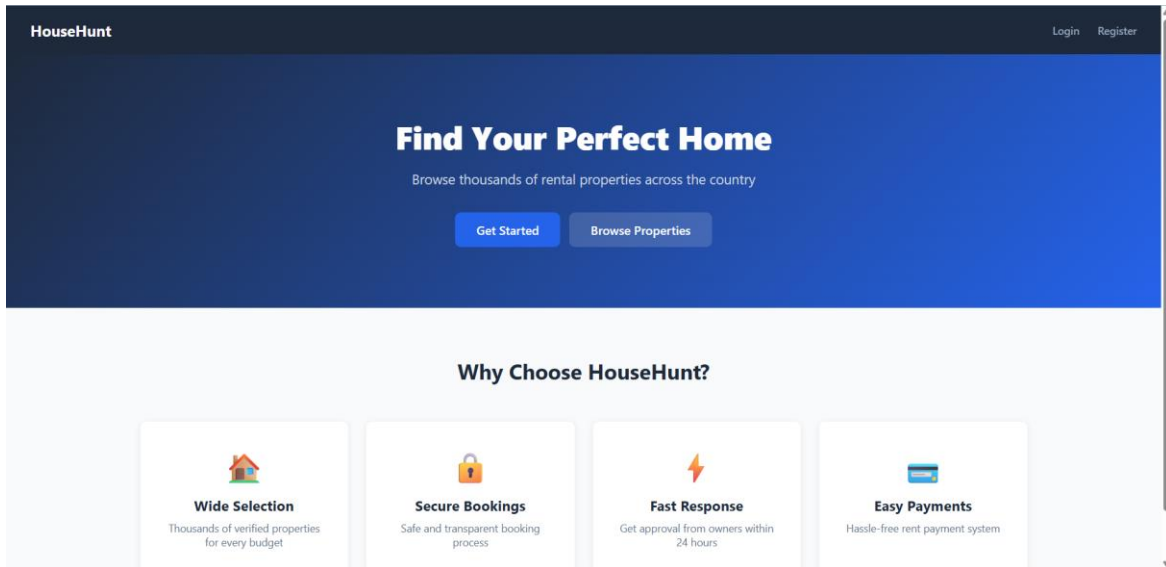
HouseHunt

Login Register

Find Your Perfect Home

Browse thousands of rental properties across the country

Get Started Browse Properties

Why Choose HouseHunt?

Wide Selection
Thousands of verified properties for every budget

Secure Bookings
Safe and transparent booking process

Fast Response
Get approval from owners within 24 hours

Easy Payments
Hassle-free rent payment system